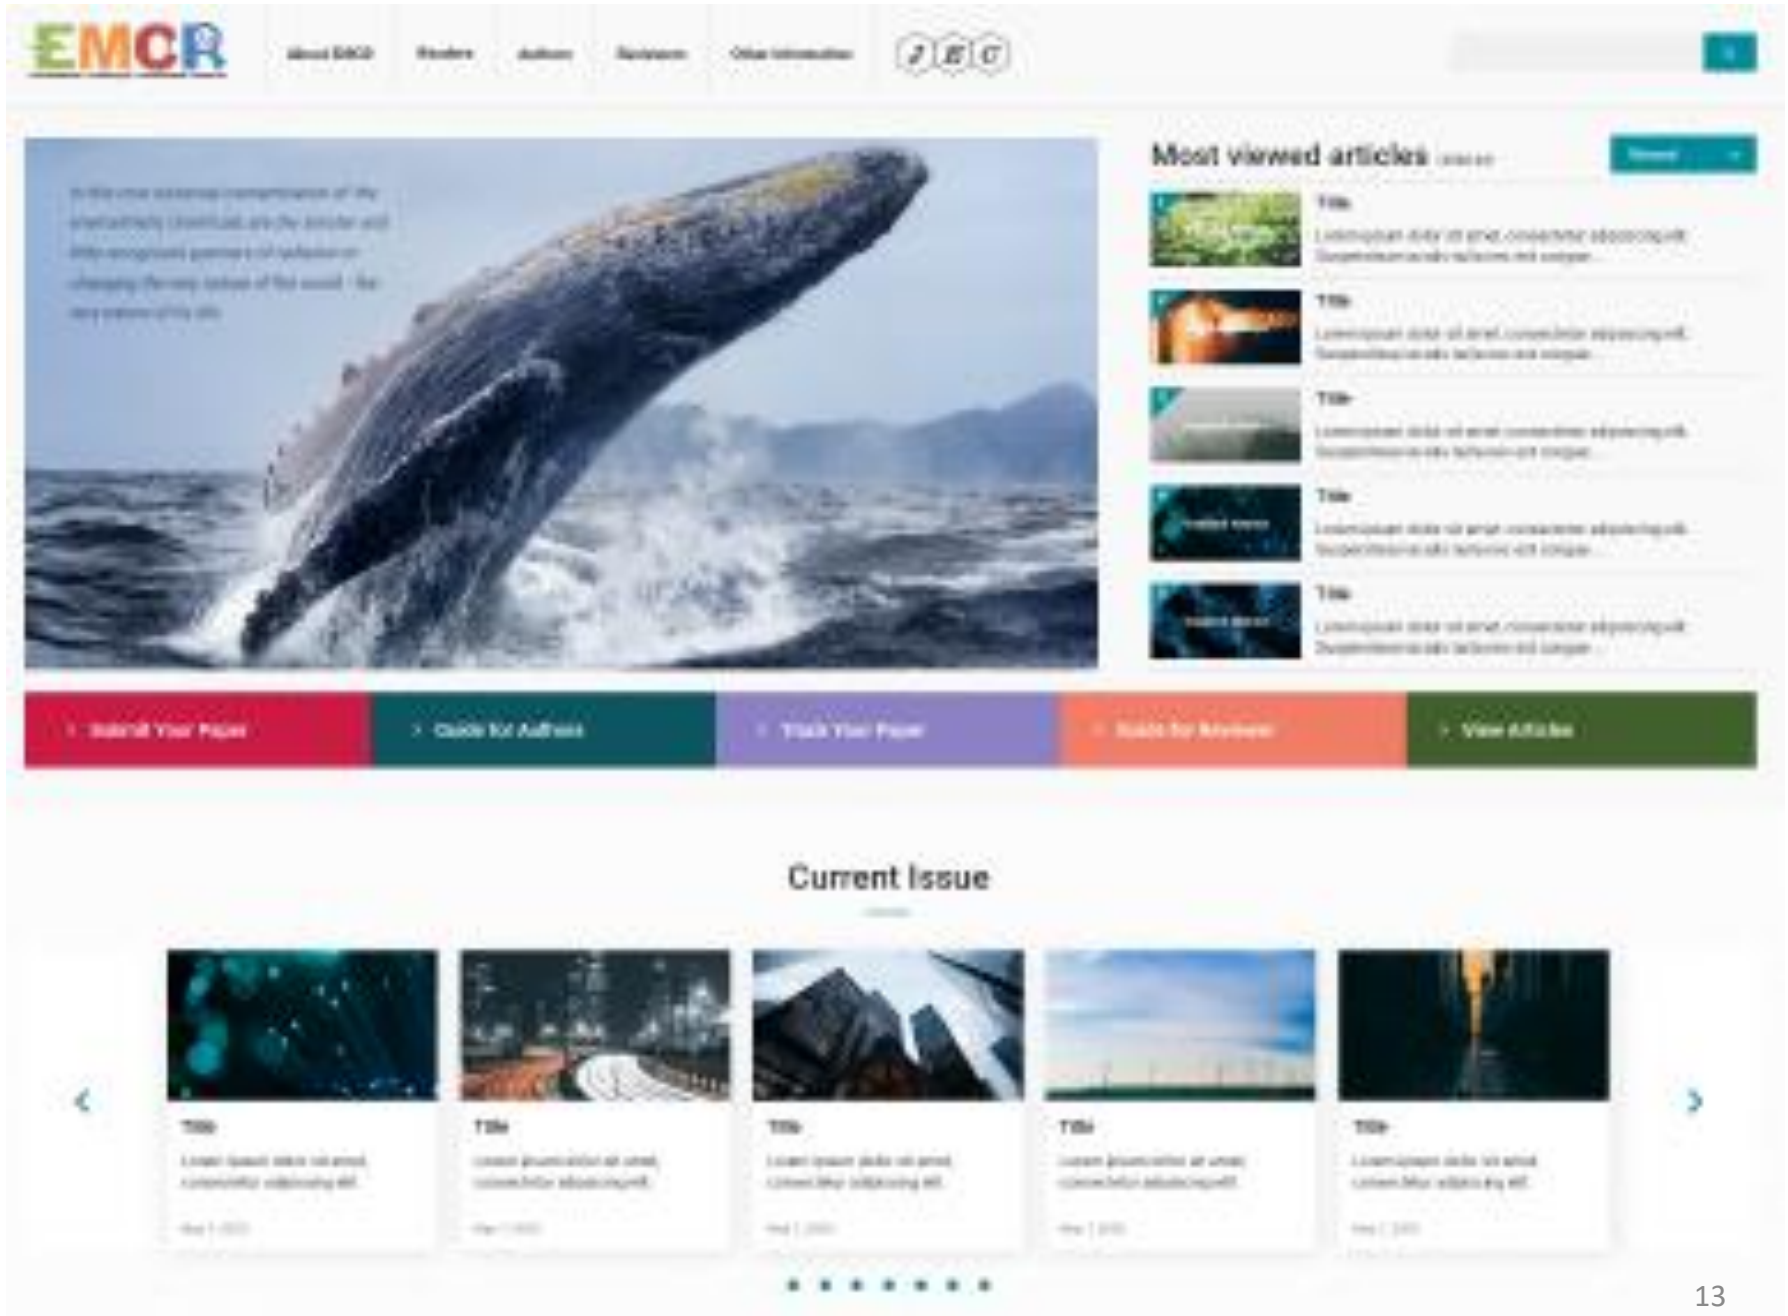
EMCR

About EMCR Readers Authors Reviewers Other Information

Most viewed articles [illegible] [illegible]

Title
Lorem ipsum dolor sit amet consectetur adipiscing elit. Suspendisse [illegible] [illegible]

Title
Lorem ipsum dolor sit amet consectetur adipiscing elit. Suspendisse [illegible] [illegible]

Title
Lorem ipsum dolor sit amet consectetur adipiscing elit. Suspendisse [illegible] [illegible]

Title
Lorem ipsum dolor sit amet consectetur adipiscing elit. Suspendisse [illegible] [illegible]

Title
Lorem ipsum dolor sit amet consectetur adipiscing elit. Suspendisse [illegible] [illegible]

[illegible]

Submit Your Paper
Guide for Authors
Track Your Paper
Guide for Reviewers
View Articles

Current Issue

Title
Lorem ipsum dolor sit amet, consectetur adipiscing elit.
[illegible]

Title
Lorem ipsum dolor sit amet, consectetur adipiscing elit.
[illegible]

Title
Lorem ipsum dolor sit amet, consectetur adipiscing elit.
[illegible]

Title
Lorem ipsum dolor sit amet, consectetur adipiscing elit.
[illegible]

Title
Lorem ipsum dolor sit amet, consectetur adipiscing elit.
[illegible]

13